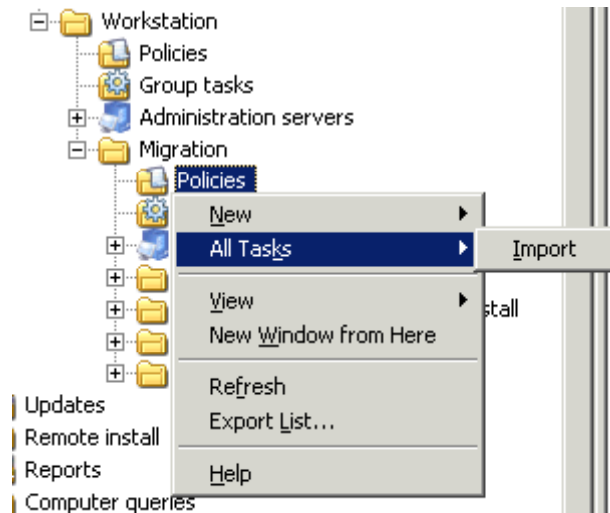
Workstation
Policies
Group tasks
Administration servers
Migration
Policies
New
All Tasks
Import
View
New Window from Here
stall
Refresh
Export List...
Help
Updates
Remote install
Reports
Computer queries